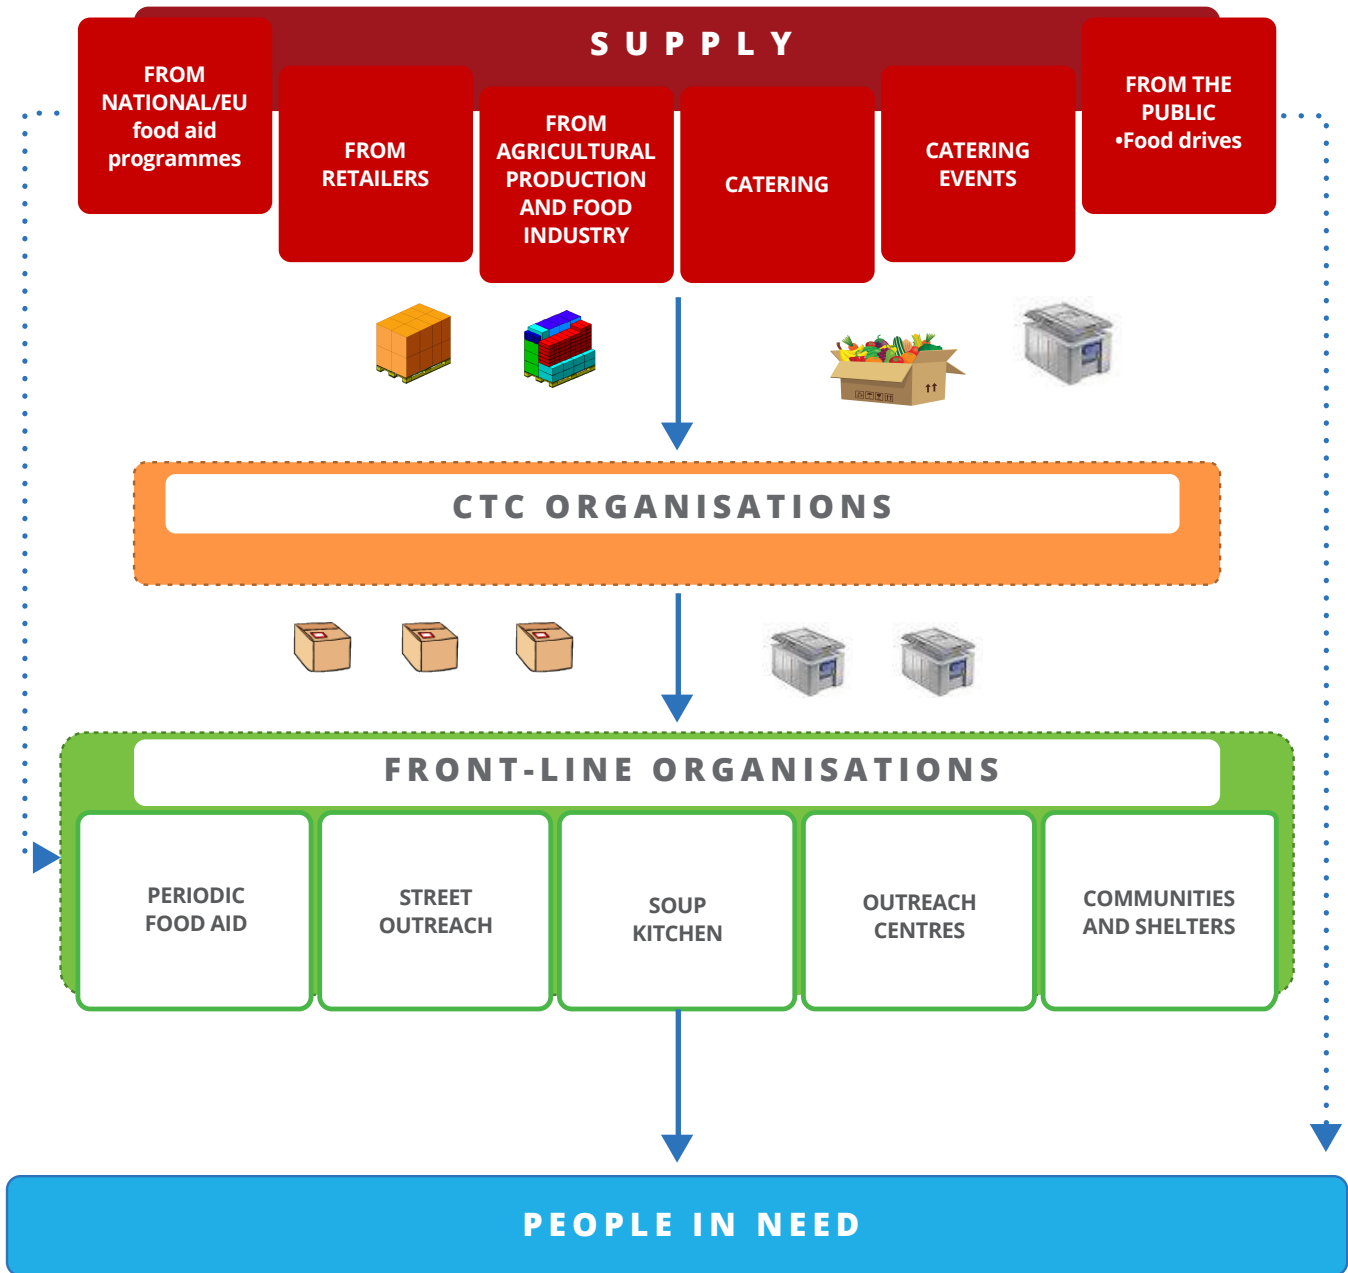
SUPPLY

FROM NATIONAL/EU food aid programmes

FROM RETAILERS

FROM AGRICULTURAL PRODUCTION AND FOOD INDUSTRY

CATERING

CATERING EVENTS

FROM THE PUBLIC
•Food drives

CTC ORGANISATIONS

FRONT-LINE ORGANISATIONS

PERIODIC FOOD AID

STREET OUTREACH

SOUP KITCHEN

OUTREACH CENTRES

COMMUNITIES AND SHELTERS

PEOPLE IN NEED